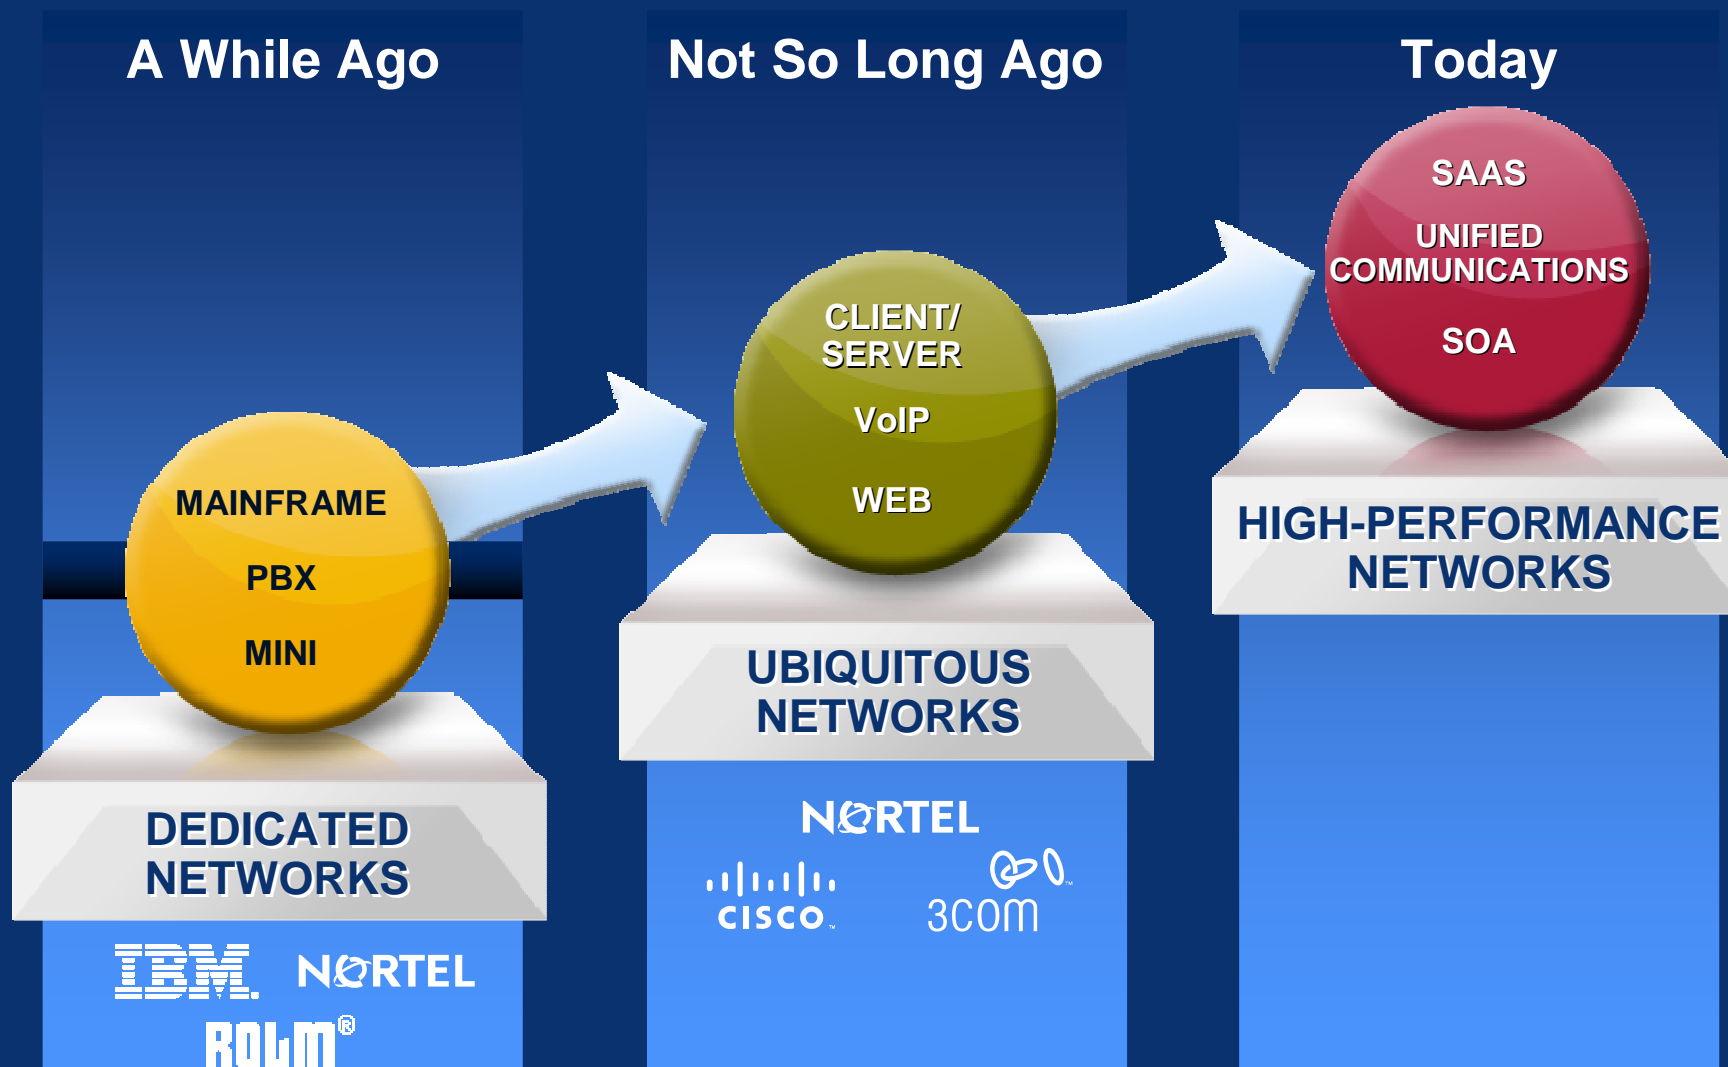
A While Ago

MAINFRAME

PBX

MINI

DEDICATED NETWORKS

IBM NORTEL

ROLM®

Not So Long Ago

CLIENT/ SERVER

VoIP

WEB

UBIQUITOUS NETWORKS

NORTEL

CISCO

3com

Today

SAAS

UNIFIED COMMUNICATIONS

SOA

HIGH-PERFORMANCE NETWORKS